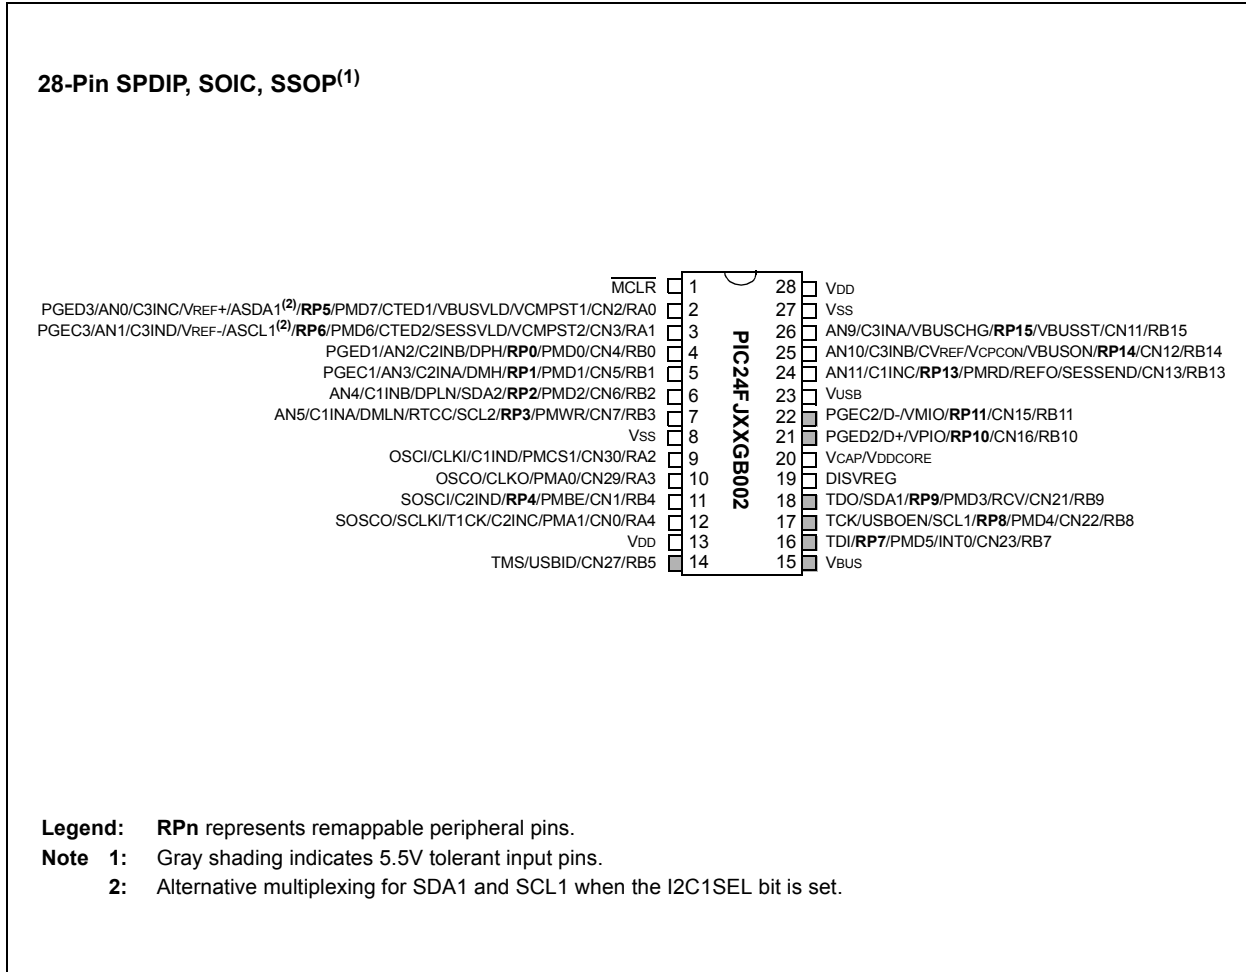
28-Pin SPDIP, SOIC, SSOP$^{(1)}$

$\overline{MCLR}$ 1
PGED3/AN0/C3INC/VREF+/ASDA1$^{(2)}$/RP5/PMD7/CTED1/VBUSVLD/VCMPST1/CN2/RA0 2
PGEC3/AN1/C3IND/VREF-/ASCL1$^{(2)}$/RP6/PMD6/CTED2/SESSVLD/VCMPST2/CN3/RA1 3
PGED1/AN2/C2INB/DPH/RP0/PMD0/CN4/RB0 4
PGEC1/AN3/C2INA/DMH/RP1/PMD1/CN5/RB1 5
AN4/C1INB/DPLN/SDA2/RP2/PMD2/CN6/RB2 6
AN5/C1INA/DMLN/RTCC/SCL2/RP3/PMWR/CN7/RB3 7
VSS 8
OSCI/CLKI/C1IND/PMCS1/CN30/RA2 9
OSCO/CLKO/PMA0/CN29/RA3 10
SOSCI/C2IND/RP4/PMBE/CN1/RB4 11
SOSCO/SCLKI/T1CK/C2INC/PMA1/CN0/RA4 12
VDD 13
TMS/USBID/CN27/RB5 14

PIC24FJXXGB002

28 VDD
27 VSS
26 AN9/C3INA/VBUSCHG/RP15/VBUSST/CN11/RB15
25 AN10/C3INB/CVREF/VCPCON/VBUSON/RP14/CN12/RB14
24 AN11/C1INC/RP13/PMRD/REFO/SESSEND/CN13/RB13
23 VUSB
22 PGEC2/D-/VMIO/RP11/CN15/RB11
21 PGED2/D+/VPIO/RP10/CN16/RB10
20 VCAP/VDDCORE
19 DISVREG
18 TDO/SDA1/RP9/PMD3/RCV/CN21/RB9
17 TCK/USBOEN/SCL1/RP8/PMD4/CN22/RB8
16 TDI/RP7/PMD5/INT0/CN23/RB7
15 VBUS

Legend: RPn represents remappable peripheral pins.
Note 1: Gray shading indicates 5.5V tolerant input pins.
2: Alternative multiplexing for SDA1 and SCL1 when the I2C1SEL bit is set.